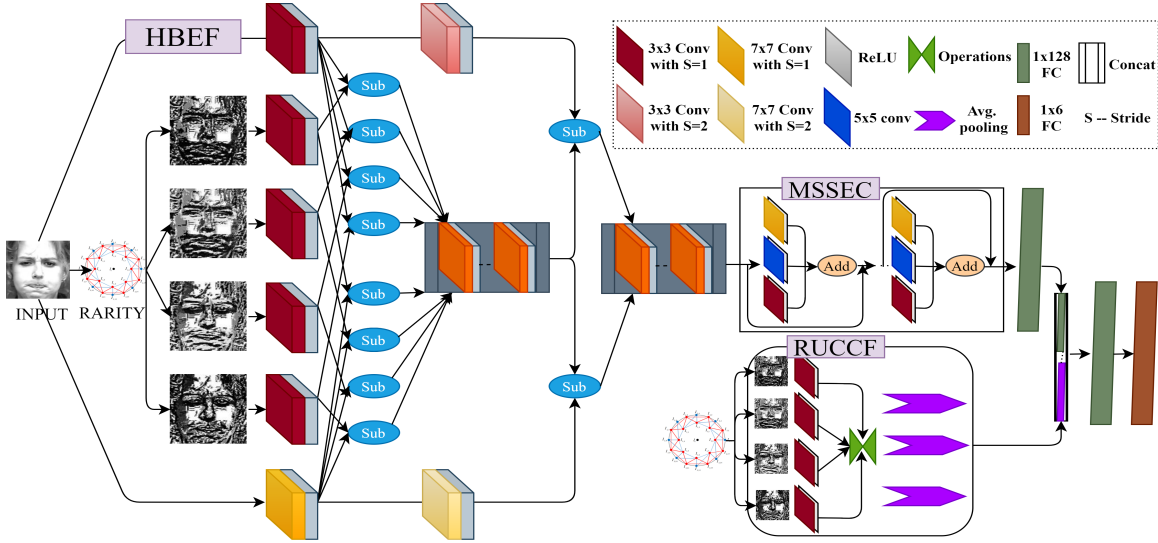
HBEF

3x3 Conv with S=1
7x7 Conv with S=1
ReLU
Operations
1x128 FC
Concat
3x3 Conv with S=2
7x7 Conv with S=2
5x5 conv
Avg. pooling
1x6 FC
S -- Stride

Sub
Sub
Sub
Sub
Sub
Sub
Sub
Sub
Sub
Sub

INPUT
RARITY

MSSEC
Add
Add

RUCCF